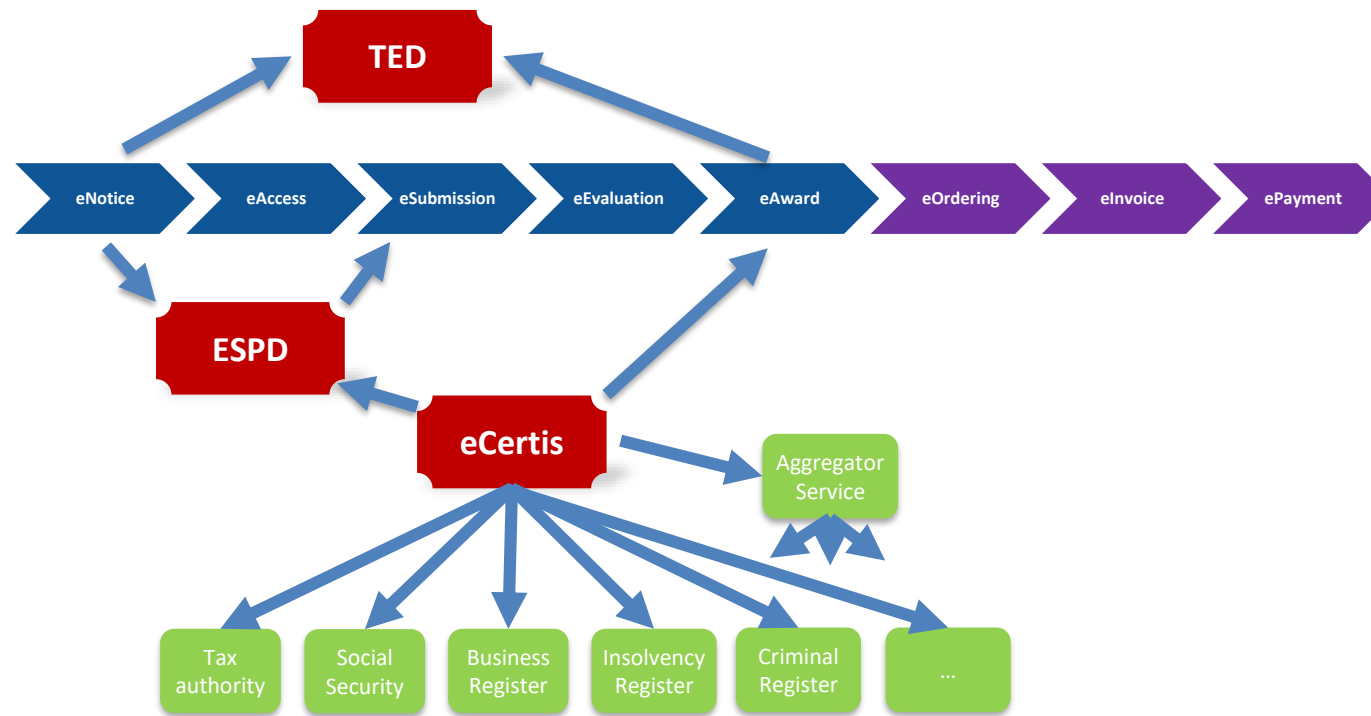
TED

eNotice eAccess eSubmission eEvaluation eAward eOrdering eInvoice ePayment

ESPD

eCertis

Aggregator Service

Tax authority

Social Security

Business Register

Insolvency Register

Criminal Register

...